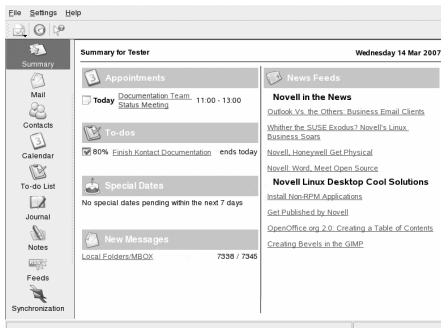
File Settings Help

Summary
Mail
Contacts
Calendar
To-do List
Journal
Notes
Feeds
Synchronization

Summary for Tester

Wednesday 14 Mar 2007

Appointments

Today Documentation Team Status Meeting 11:00 - 13:00

To-dos

80% Finish Kontact Documentation ends today

Special Dates

No special dates pending within the next 7 days

New Messages

Local Folders/MBOX 7338 / 7345

News Feeds

Novell in the News

Outlook Vs. the Others: Business Email Clients

Whither the SUSE Exodus? Novell's Linux Business Soars

Novell, Honeywell Get Physical

Novell: Word, Meet Open Source

Novell Linux Desktop Cool Solutions

Install Non-RPM Applications

Get Published by Novell

OpenOffice.org 2.0: Creating a Table of Contents

Creating Bevels in the GIMP